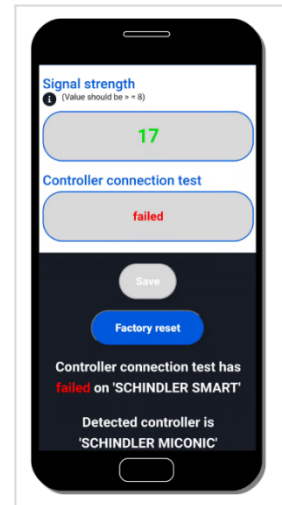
Signal strength
(Value should be > = 8)

17

Controller connection test

failed

Save

Factory reset

Controller connection test has failed on 'SCHINDLER SMART'

Detected controller is 'SCHINDLER MICONIC'